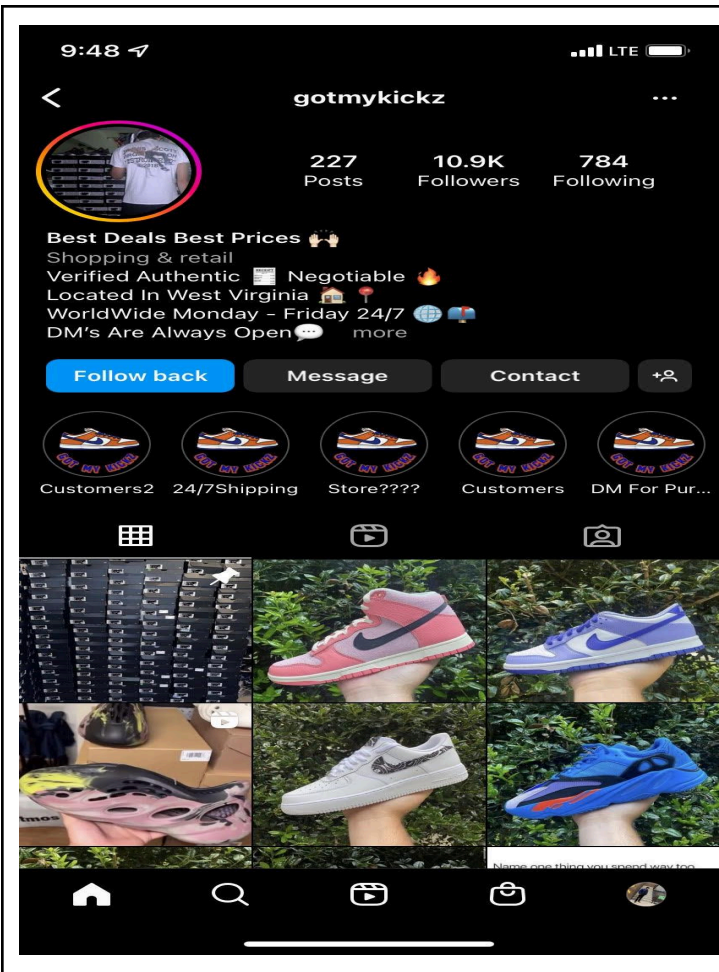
9:48

LTE

gotmykickz

227
Posts

10.9K
Followers

784
Following

Best Deals Best Prices 🙌
Shopping & retail
Verified Authentic 🧾 Negotiable 🔥
Located In West Virginia 🏠 📍
WorldWide Monday - Friday 24/7 🌐 📫
DM's Are Always Open💬 more

Follow back
Message
Contact

Customers2
24/7Shipping
Store????
Customers
DM For Pur...

Name one thing you spend way too